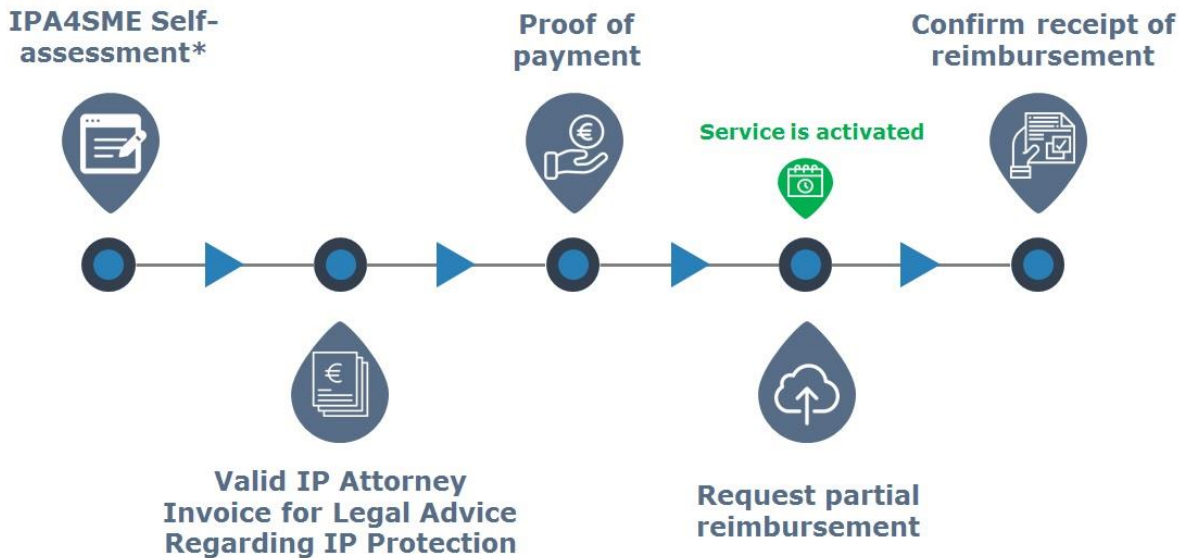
IPA4SME Self-assessment*

Proof of payment

Service is activated

Confirm receipt of reimbursement

€

Valid IP Attorney Invoice for Legal Advice Regarding IP Protection

Request partial reimbursement